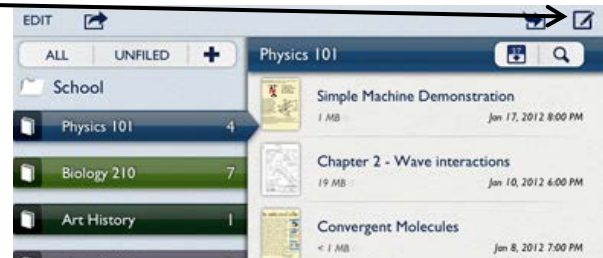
EDIT

ALL UNFILED +

School

Physics 101 4

Biology 210 7

Art History 1

Physics 101

Simple Machine Demonstration
1 MB Jan 17, 2012 8:00 PM

Chapter 2 - Wave interactions
19 MB Jan 10, 2012 6:00 PM

Convergent Molecules
< 1 MB Jan 8, 2012 7:00 PM